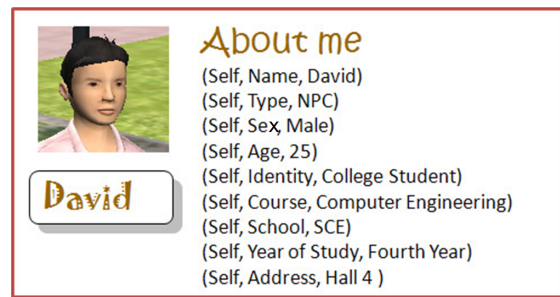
David

About me
(Self, Name, David)
(Self, Type, NPC)
(Self, Sex, Male)
(Self, Age, 25)
(Self, Identity, College Student)
(Self, Course, Computer Engineering)
(Self, School, SCE)
(Self, Year of Study, Fourth Year)
(Self, Address, Hall 4 )